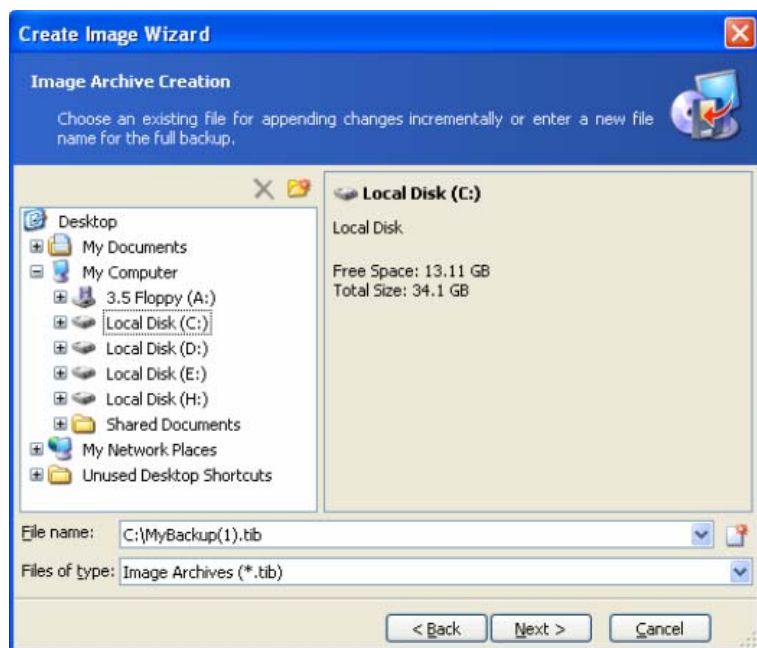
Create Image Wizard

Image Archive Creation

Choose an existing file for appending changes incrementally or enter a new file name for the full backup.

Desktop
My Documents
My Computer
3.5 Floppy (A:)
Local Disk (C:)
Local Disk (D:)
Local Disk (E:)
Local Disk (H:)
Shared Documents
My Network Places
Unused Desktop Shortcuts

Local Disk (C:)

Local Disk

Free Space: 13.11 GB
Total Size: 34.1 GB

File name: C:\MyBackup(1).tib

Files of type: Image Archives (*.tib)

< Back Next > Cancel